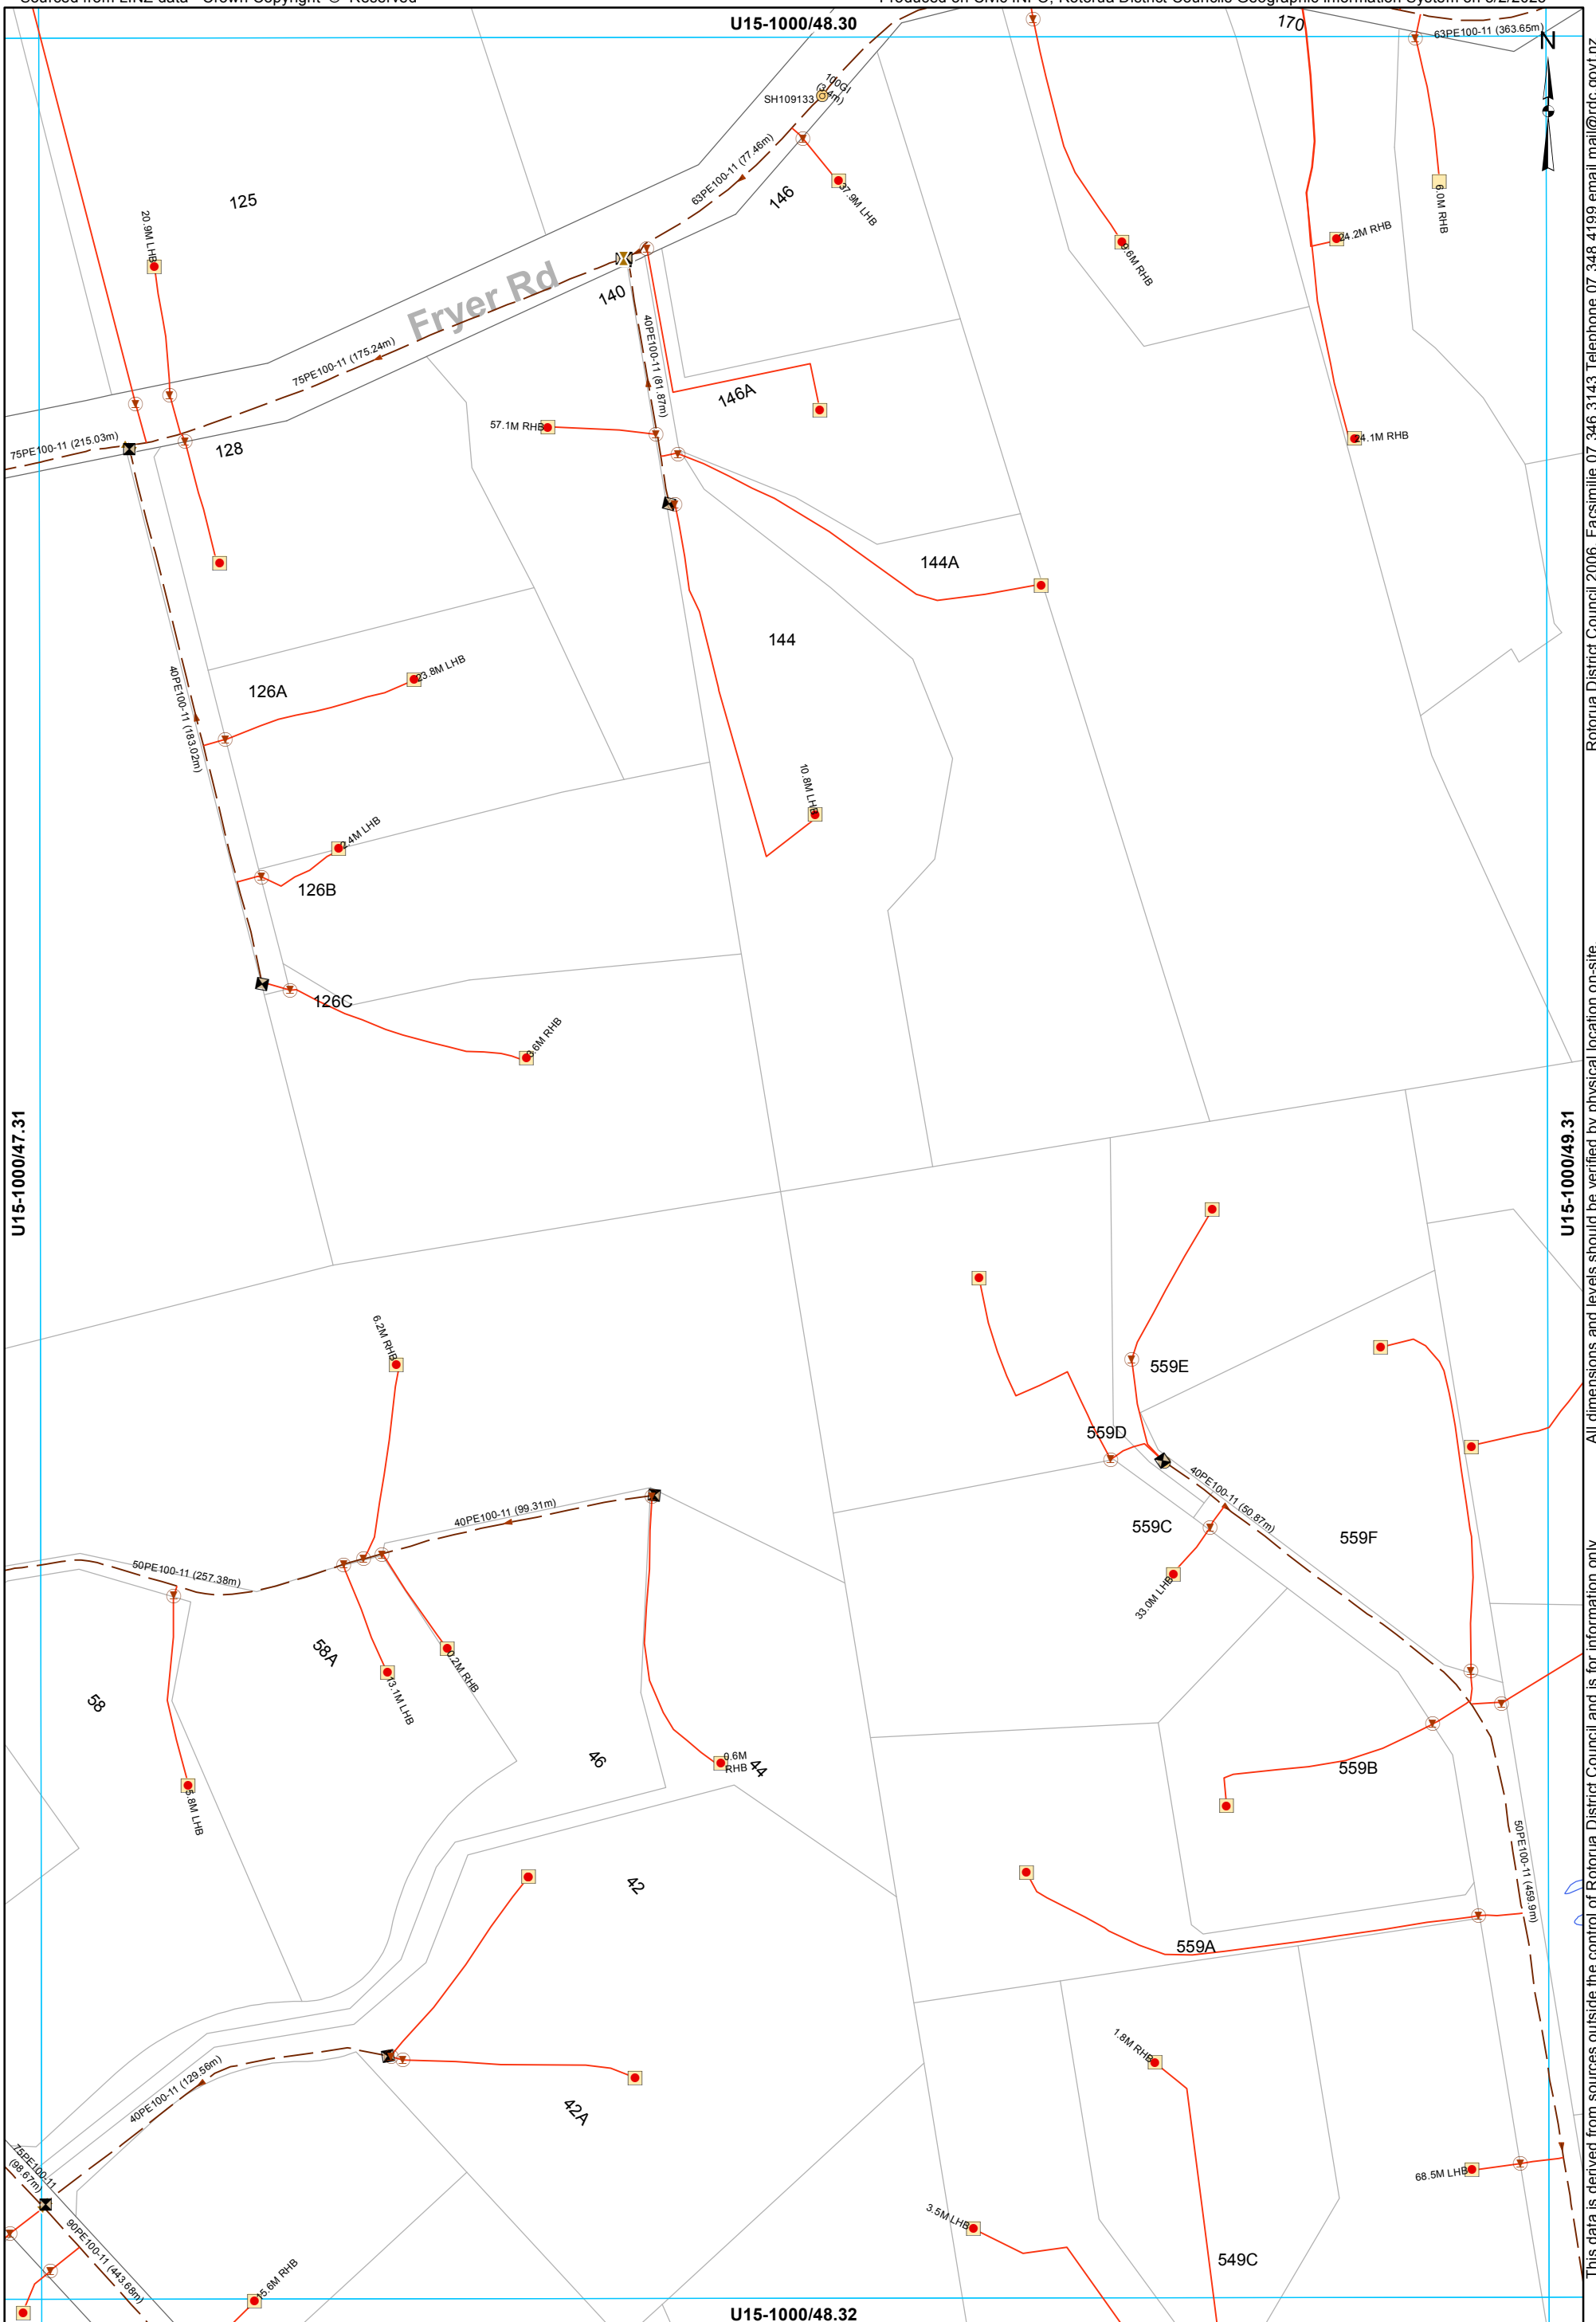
Sourced from LINZ data - Crown Copyright © Reserved

Produced on GIS INFO, Rotorua District Councils Geographic Information System on 6/2/2020

U15-1000/48.30

170

63PE100-11 (363.65m)

N

100GI (3.4m)

SH109133

63PE100-11 (77.46m)

146

37.9M LHB

6.0M RHB

6M RHB

24.2M RHB

125

20.9M LHB

Fryer Rd

140

40PE100-11 (81.87m)

75PE100-11 (175.24m)

146A

75PE100-11 (215.03m)

128

57.1M RHB

24.1M RHB

144A

144

126A

23.8M LHB

40PE100-11 (183.02m)

10.8M LHB

24M LHB

126B

126C

6M RHB

U15-1000/47.31

U15-1000/49.31

6.2M RHB

559E

559D

40PE100-11 (50.87m)

40PE100-11 (99.31m)

559C

559F

50PE100-11 (257.38m)

33.0M LHB

58A

58

3.2M RHB

13.1M LHB

46

0.6M RHB

44

559B

5.8M LHB

42

50PE100-11 (459.9m)

559A

40PE100-11 (129.56m)

1.8M RHB

42A

75PE100-11 (88.67m)

90PE100-11 (443.68m)

68.5M LHB

3.5M LHB

5.6M RHB

549C

U15-1000/48.32

This data is derived from sources outside the control of Rotorua District Council and is for information only. All dimensions and levels should be verified by physical location on-site. Rotorua District Council 2006. Facsimile 07 346 3143 Telephone 07 348 4199 email mail@rdc.govt.nz